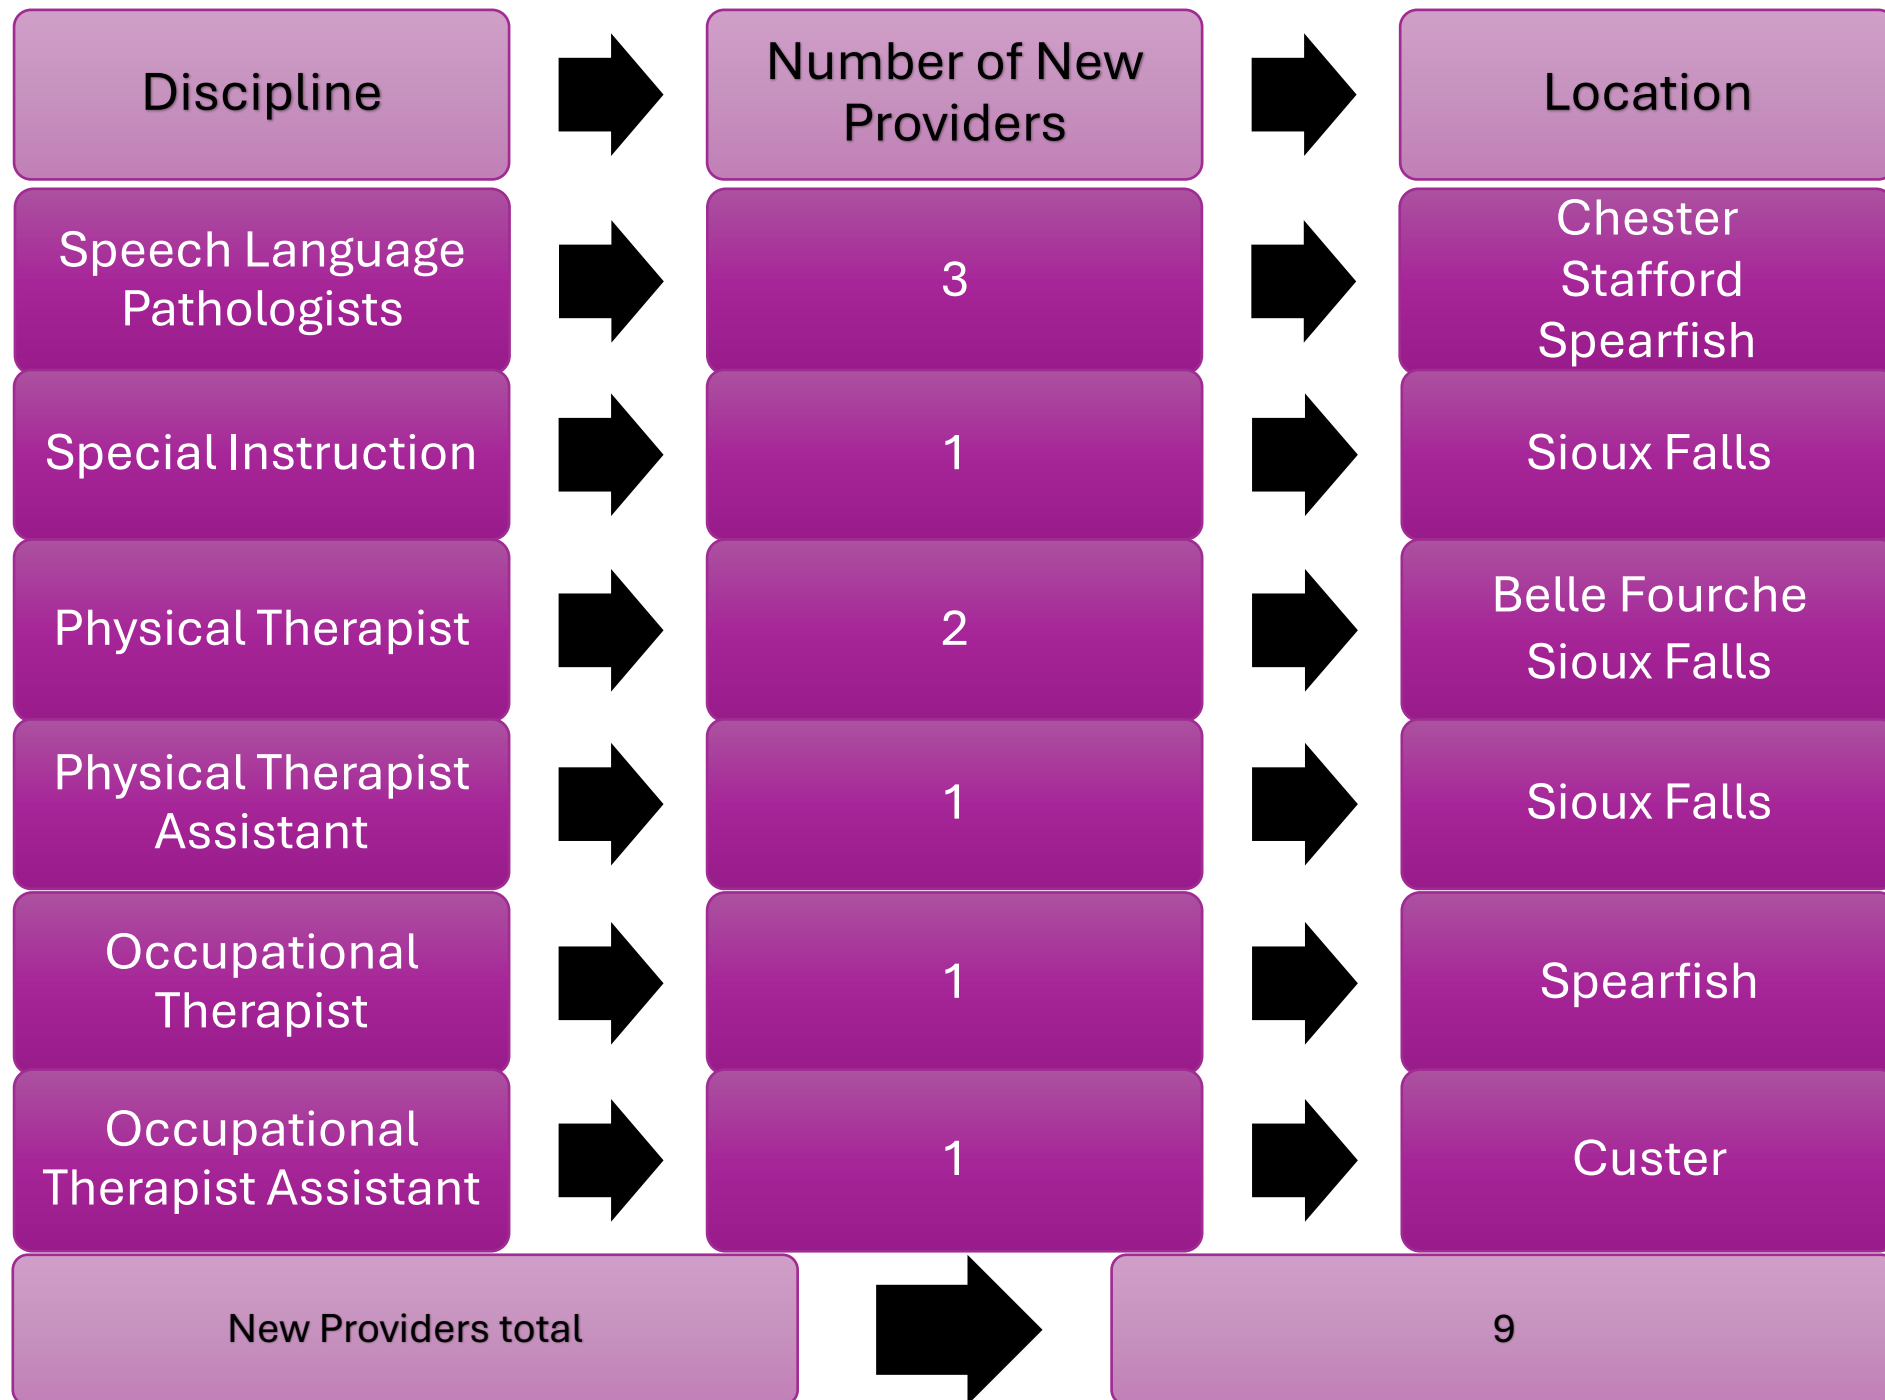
| Discipline | Number of New Providers | Location |
|---|---|---|
| Speech Language Pathologists | 3 | Chester Stafford Spearfish |
| Special Instruction | 1 | Sioux Falls |
| Physical Therapist | 2 | Belle Fourche Sioux Falls |
| Physical Therapist Assistant | 1 | Sioux Falls |
| Occupational Therapist | 1 | Spearfish |
| Occupational Therapist Assistant | 1 | Custer |

New Providers total 9